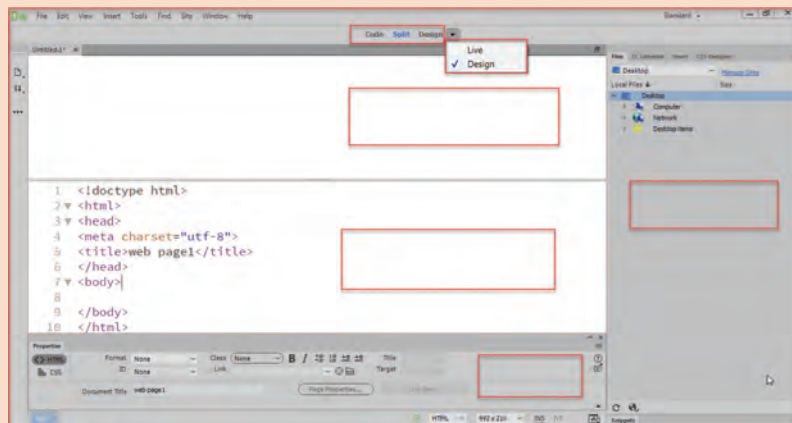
Dw File Edit View Insert Tools Find Site Window Help

Standard

Code Split Design

Live
✓ Design

Untitled-1*

Files

Desktop

Manage Sites

Local Files

Size

Desktop

Computer

Network

Desktop items

1 <!doctype html>
2 <html>
3 <head>
4 <meta charset="utf-8">
5 <title>web page1</title>
6 </head>
7 <body>
8
9 </body>
10 </html>

Properties

HTML

CSS

Format None

Class None

B I

Title

ID None

Link

Target

Document Title web page1

Page Properties...

HTML

INS